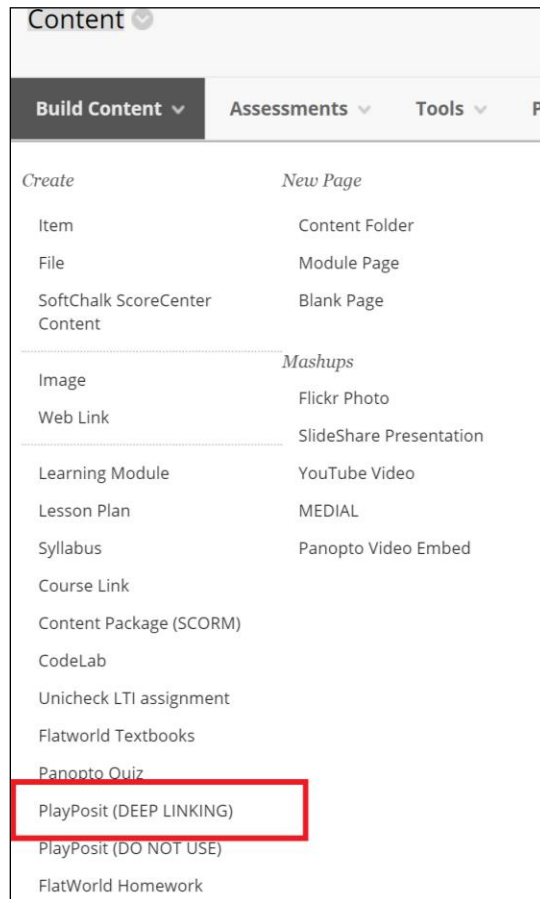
Content

Build Content ∨ Assessments ∨ Tools ∨ P

Create

Item

File

SoftChalk ScoreCenter Content

Image

Web Link

Learning Module

Lesson Plan

Syllabus

Course Link

Content Package (SCORM)

CodeLab

Unicheck LTI assignment

Flatworld Textbooks

Panopto Quiz

PlayPosit (DEEP LINKING)

PlayPosit (DO NOT USE)

FlatWorld Homework

New Page

Content Folder

Module Page

Blank Page

Mashups

Flickr Photo

SlideShare Presentation

YouTube Video

MEDIAL

Panopto Video Embed